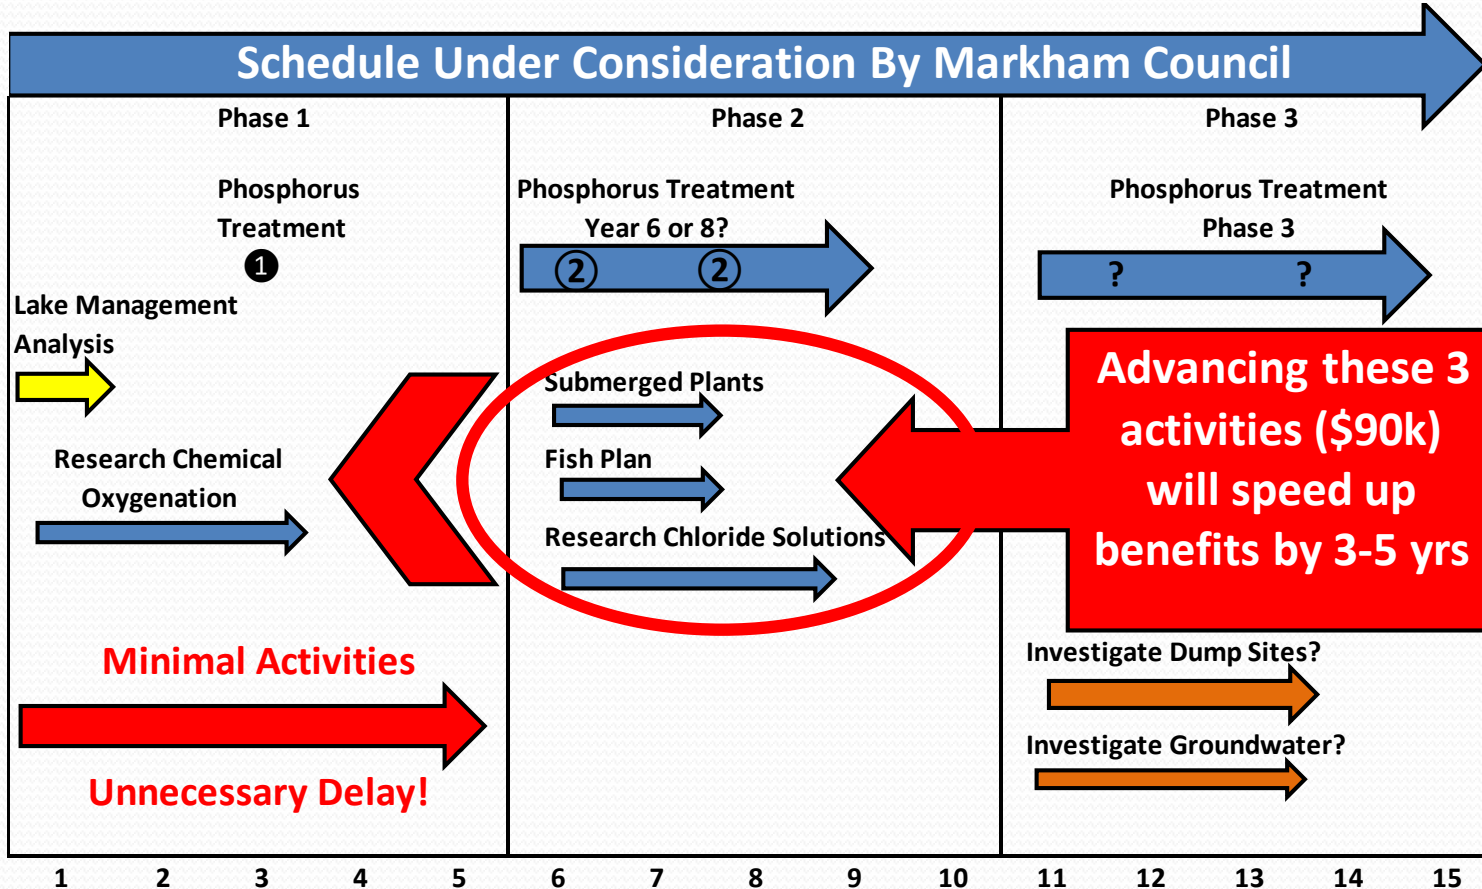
Schedule Under Consideration By Markham Council

Phase 1

Phosphorus Treatment
❶

Lake Management Analysis

Research Chemical Oxygenation

Minimal Activities

Unnecessary Delay!

Phase 2

Phosphorus Treatment Year 6 or 8?
② ②

Submerged Plants

Fish Plan

Research Chloride Solutions

Phase 3

Phosphorus Treatment Phase 3
? ?

Advancing these 3 activities ($90k) will speed up benefits by 3-5 yrs

Investigate Dump Sites?

Investigate Groundwater?

1 2 3 4 5 6 7 8 9 10 11 12 13 14 15